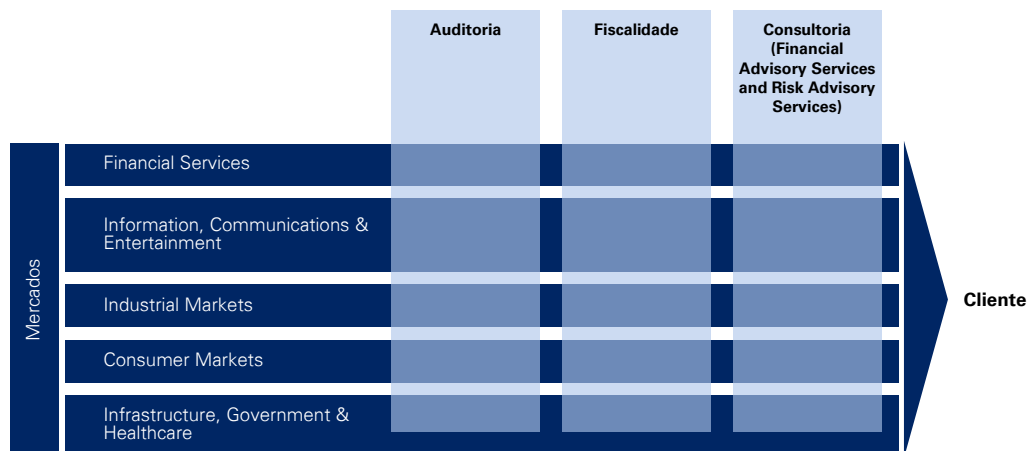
Auditoria

Fiscalidade

Consultoria (Financial Advisory Services and Risk Advisory Services)

Mercados

Financial Services

Information, Communications & Entertainment

Industrial Markets

Consumer Markets

Infrastructure, Government & Healthcare

Cliente